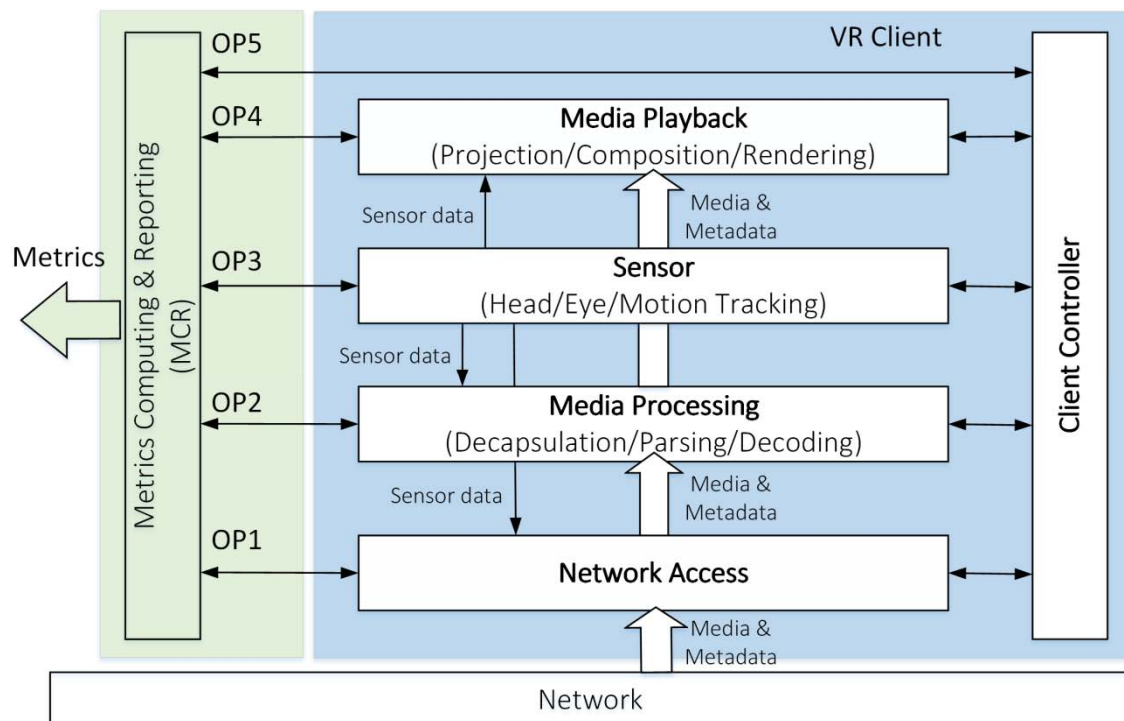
VR Client

OP5

OP4

Media Playback
(Projection/Composition/Rendering)

Metrics Computing & Reporting (MCR)

Sensor data

Media & Metadata

Metrics

OP3

Sensor
(Head/Eye/Motion Tracking)

Client Controller

Sensor data

OP2

Media Processing
(Decapsulation/Parsing/Decoding)

Sensor data

Media & Metadata

OP1

Network Access

Media & Metadata

Network